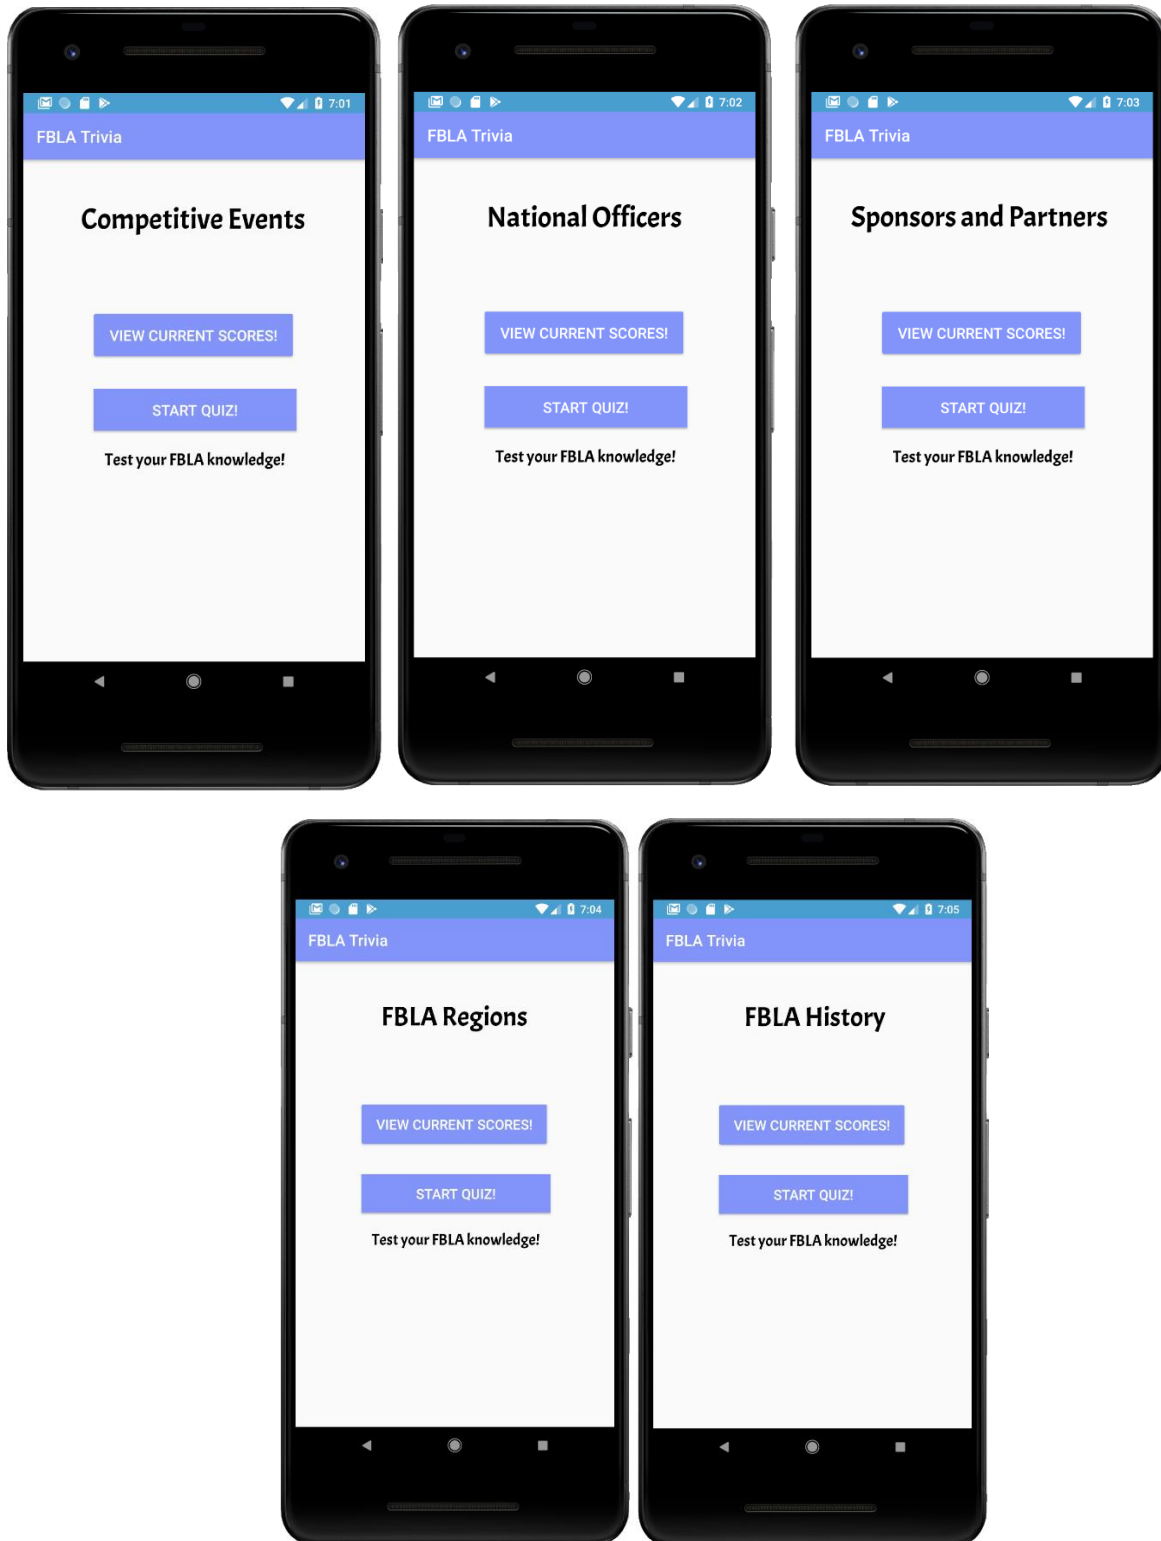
7:01
FBLA Trivia
Competitive Events
VIEW CURRENT SCORES!
START QUIZ!
Test your FBLA knowledge!

7:02
FBLA Trivia
National Officers
VIEW CURRENT SCORES!
START QUIZ!
Test your FBLA knowledge!

7:03
FBLA Trivia
Sponsors and Partners
VIEW CURRENT SCORES!
START QUIZ!
Test your FBLA knowledge!

7:04
FBLA Trivia
FBLA Regions
VIEW CURRENT SCORES!
START QUIZ!
Test your FBLA knowledge!

7:05
FBLA Trivia
FBLA History
VIEW CURRENT SCORES!
START QUIZ!
Test your FBLA knowledge!